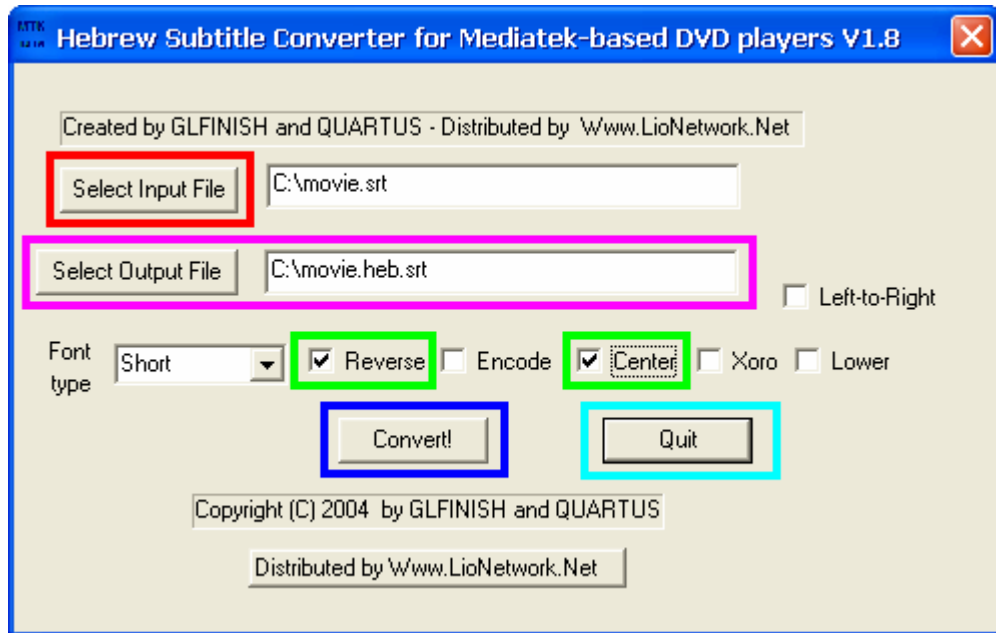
MTK
Hebrew Subtitle Converter for Mediatek-based DVD players V1.8

Created by GLFINISH and QUARTUS - Distributed by Www.LioNetwork.Net

Select Input File
C:\movie.srt

Select Output File
C:\movie.heb.srt

Left-to-Right

Font type
Short
Reverse
Encode
Center
Xoro
Lower

Convert!

Quit

Copyright (C) 2004 by GLFINISH and QUARTUS

Distributed by Www.LioNetwork.Net